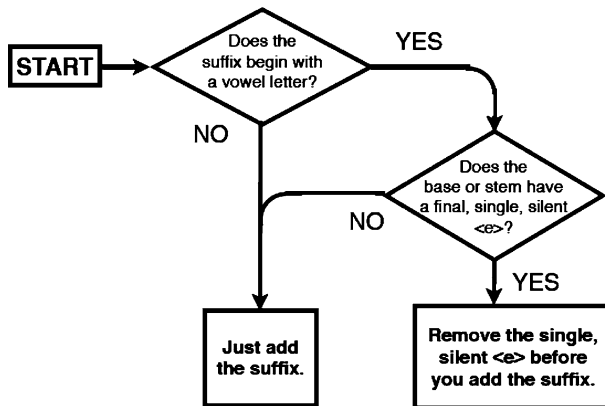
START

Does the suffix begin with a vowel letter?

YES

NO

Does the base or stem have a final, single, silent <e>?

NO

YES

Just add the suffix.

Remove the single, silent <e> before you add the suffix.